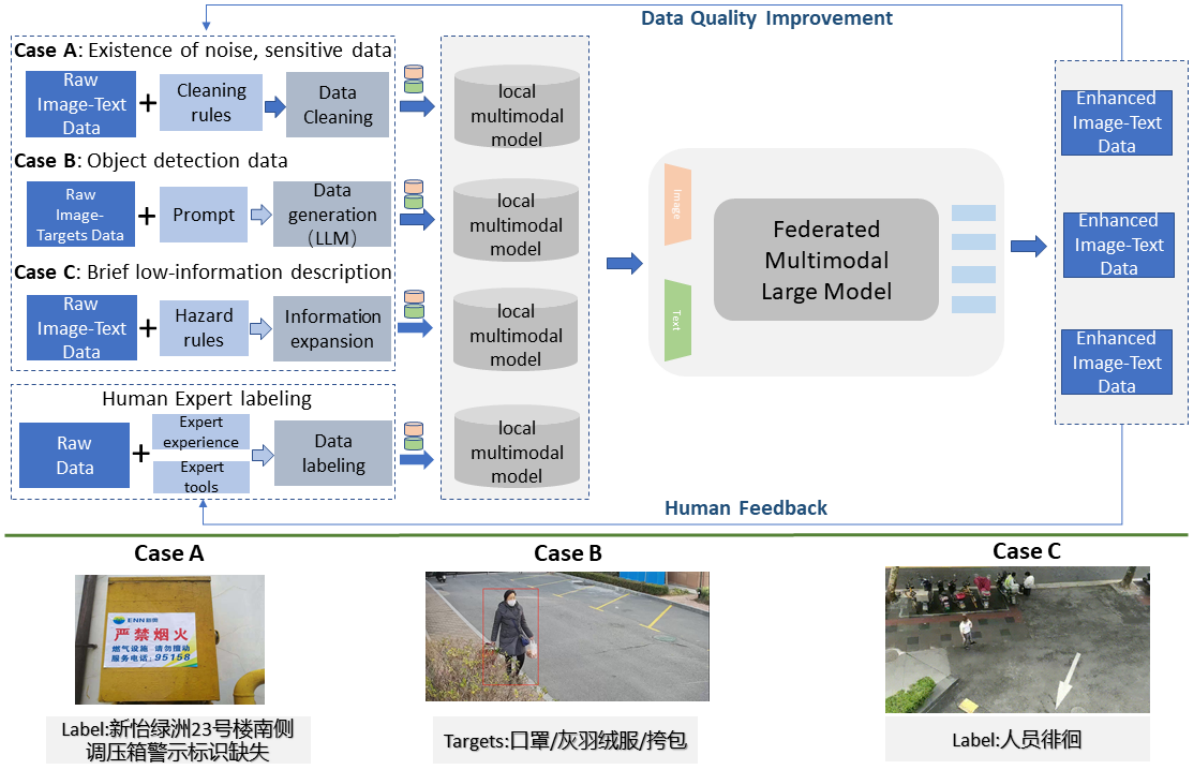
Data Quality Improvement

Case A: Existence of noise, sensitive data

Raw Image-Text Data + Cleaning rules → Data Cleaning

Case B: Object detection data

Raw Image-Targets Data + Prompt → Data generation (LLM)

Case C: Brief low-information description

Raw Image-Text Data + Hazard rules → Information expansion

Human Expert labeling

Raw Data + Expert experience Expert tools → Data labeling

local multimodal model

local multimodal model

local multimodal model

local multimodal model

Image

Text

Federated Multimodal Large Model

Enhanced Image-Text Data

Enhanced Image-Text Data

Enhanced Image-Text Data

Human Feedback

Case A

ENN

严禁烟火

燃气设施 请勿损动
服务电话: 95158

Label:新怡绿洲23号楼南侧调压箱警示标识缺失

Case B

Targets:口罩/灰羽绒服/挎包

Case C

Label:人员徘徊